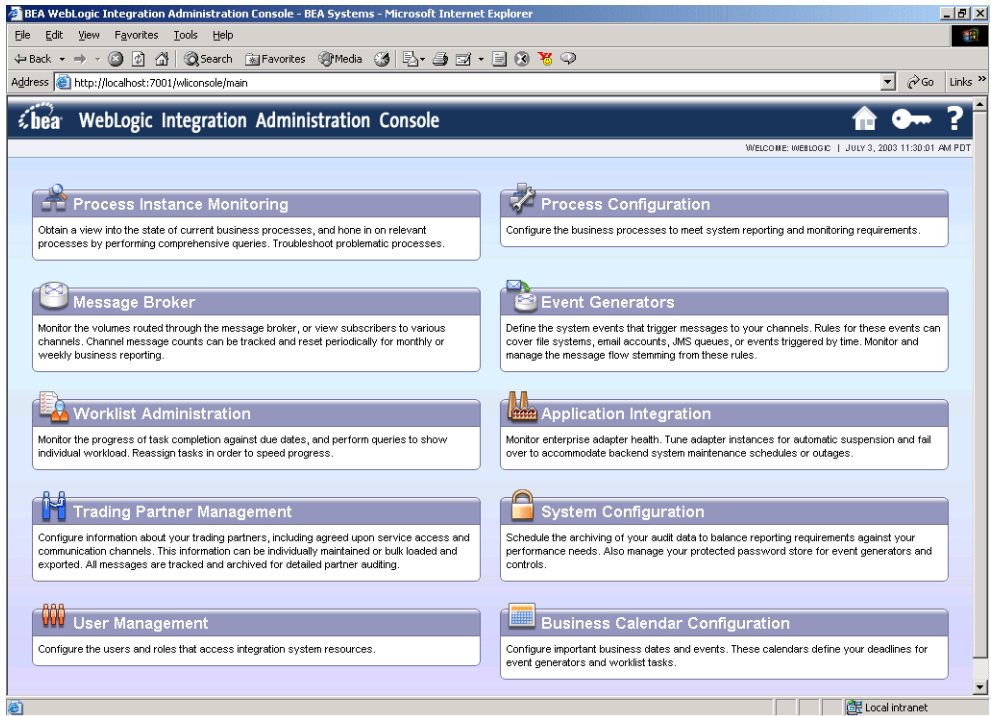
BEA WebLogic Integration Administration Console - BEA Systems - Microsoft Internet Explorer

File Edit View Favorites Tools Help

Back Search Favorites Media

Address http://localhost:7001/wliconsole/main Go Links »

bea WebLogic Integration Administration Console

WELCOME: WEBLOGIC | JULY 3, 2003 11:30:01 AM PDT

Process Instance Monitoring

Obtain a view into the state of current business processes, and hone in on relevant processes by performing comprehensive queries. Troubleshoot problematic processes.

Process Configuration

Configure the business processes to meet system reporting and monitoring requirements.

Message Broker

Monitor the volumes routed through the message broker, or view subscribers to various channels. Channel message counts can be tracked and reset periodically for monthly or weekly business reporting.

Event Generators

Define the system events that trigger messages to your channels. Rules for these events can cover file systems, email accounts, JMS queues, or events triggered by time. Monitor and manage the message flow stemming from these rules.

Worklist Administration

Monitor the progress of task completion against due dates, and perform queries to show individual workload. Reassign tasks in order to speed progress.

Application Integration

Monitor enterprise adapter health. Tune adapter instances for automatic suspension and fail over to accommodate backend system maintenance schedules or outages.

Trading Partner Management

Configure information about your trading partners, including agreed upon service access and communication channels. This information can be individually maintained or bulk loaded and exported. All messages are tracked and archived for detailed partner auditing.

System Configuration

Schedule the archiving of your audit data to balance reporting requirements against your performance needs. Also manage your protected password store for event generators and controls.

User Management

Configure the users and roles that access integration system resources.

Business Calendar Configuration

Configure important business dates and events. These calendars define your deadlines for event generators and worklist tasks.

Local intranet